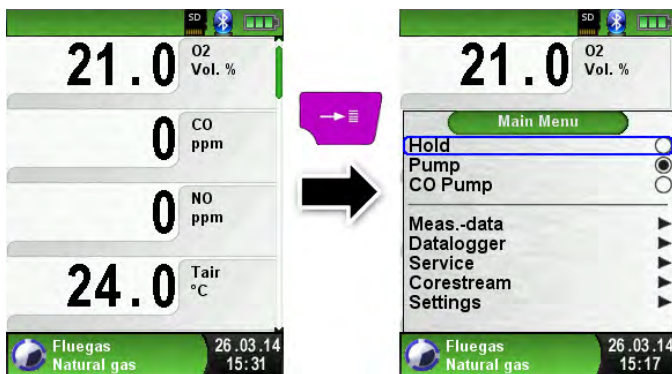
SD

21.0 O2 Vol. %

0 CO ppm

0 NO ppm

24.0 Tair °C

Fluegas
Natural gas

26.03.14
15:31

SD

21.0 O2 Vol. %

Main Menu

Hold
Pump
CO Pump

Meas.-data
Datalogger
Service
Corestream
Settings

Fluegas
Natural gas

26.03.14
15:17